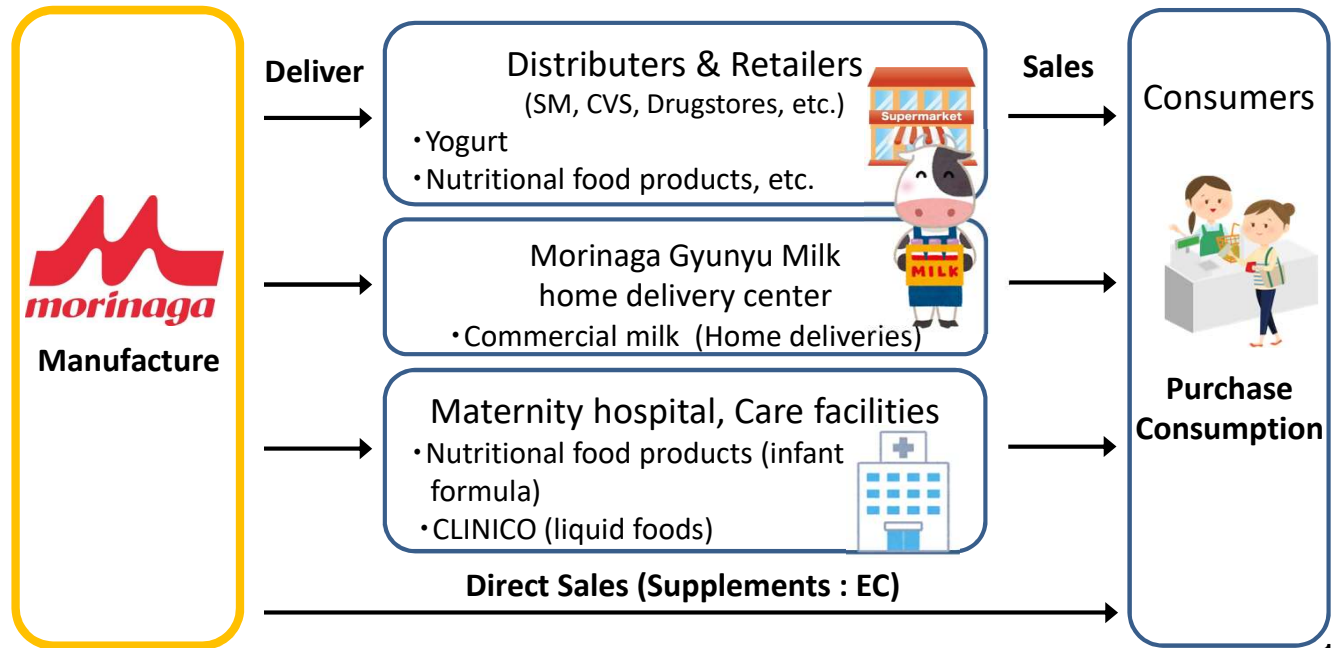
morinaga
Manufacture

Deliver

Distributers & Retailers
(SM, CVS, Drugstores, etc.)
・Yogurt
・Nutritional food products, etc.

Supermarket

Morinaga Gyunyu Milk home delivery center
・Commercial milk (Home deliveries)

MILK

Maternity hospital, Care facilities
・Nutritional food products (infant formula)
・CLINICO (liquid foods)

Direct Sales (Supplements : EC)

Sales

Consumers

Purchase Consumption